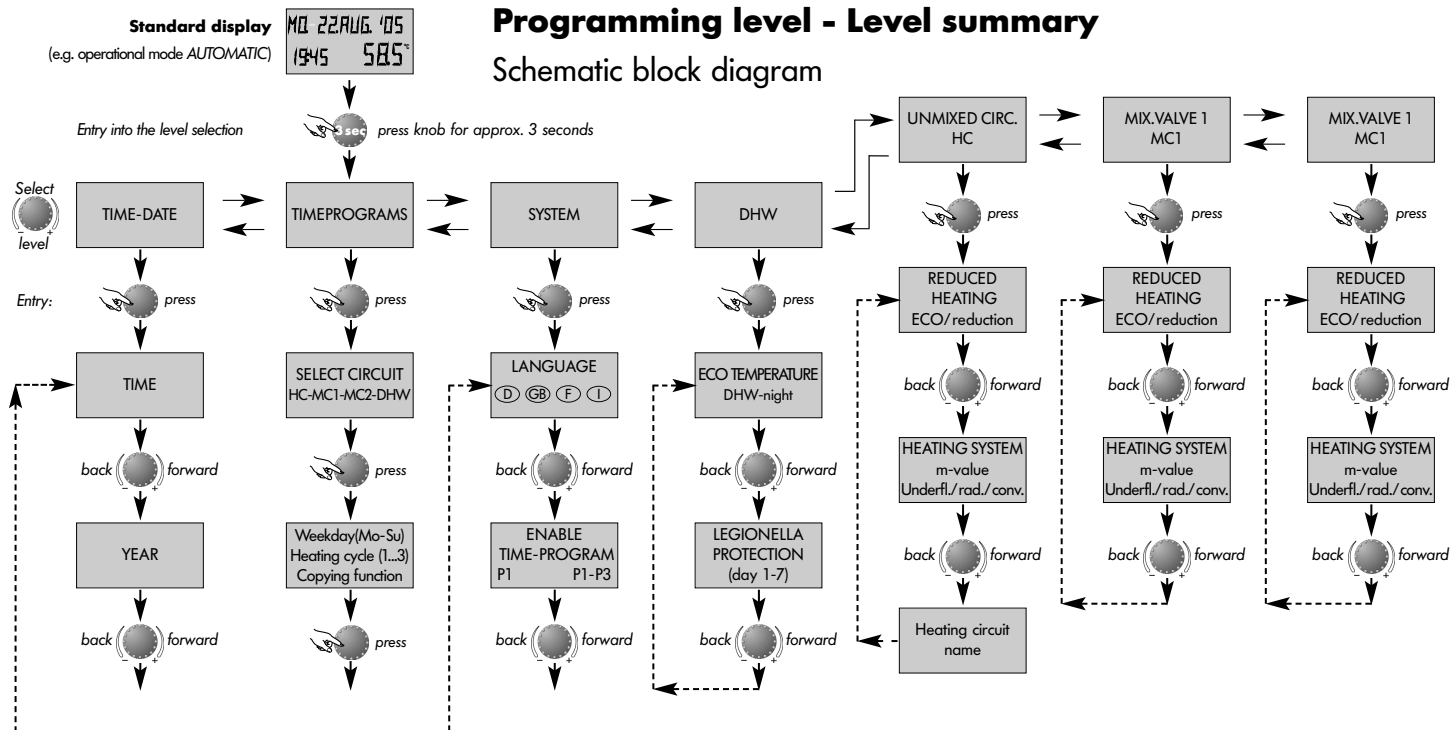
Standard display
(e.g. operational mode AUTOMATIC)

MO 22AUG. '05
19:45 58.5°

Programming level - Level summary

Schematic block diagram

Entry into the level selection

3 sec press knob for approx. 3 seconds

Select level

TIME-DATE

TIMEPROGRAMS

SYSTEM

DHW

UNMIXED CIRC. HC

MIX.VALVE 1 MC1

MIX.VALVE 1 MC1

Entry:

press

press

press

press

press

press

press

TIME

SELECT CIRCUIT HC-MC1-MC2-DHW

LANGUAGE
D GB F I

ECO TEMPERATURE DHW-night

REDUCED HEATING ECO/reduction

REDUCED HEATING ECO/reduction

REDUCED HEATING ECO/reduction

back forward

press

back forward

back forward

back forward

back forward

back forward

YEAR

Weekday(Mo-Su)
Heating cycle (1...3)
Copying function

ENABLE TIME-PROGRAM
P1 P1-P3

LEGIONELLA PROTECTION (day 1-7)

HEATING SYSTEM m-value Underfl./rad./conv.

HEATING SYSTEM m-value Underfl./rad./conv.

HEATING SYSTEM m-value Underfl./rad./conv.

back forward

press

back forward

back forward

back forward

back forward

back forward

Heating circuit name